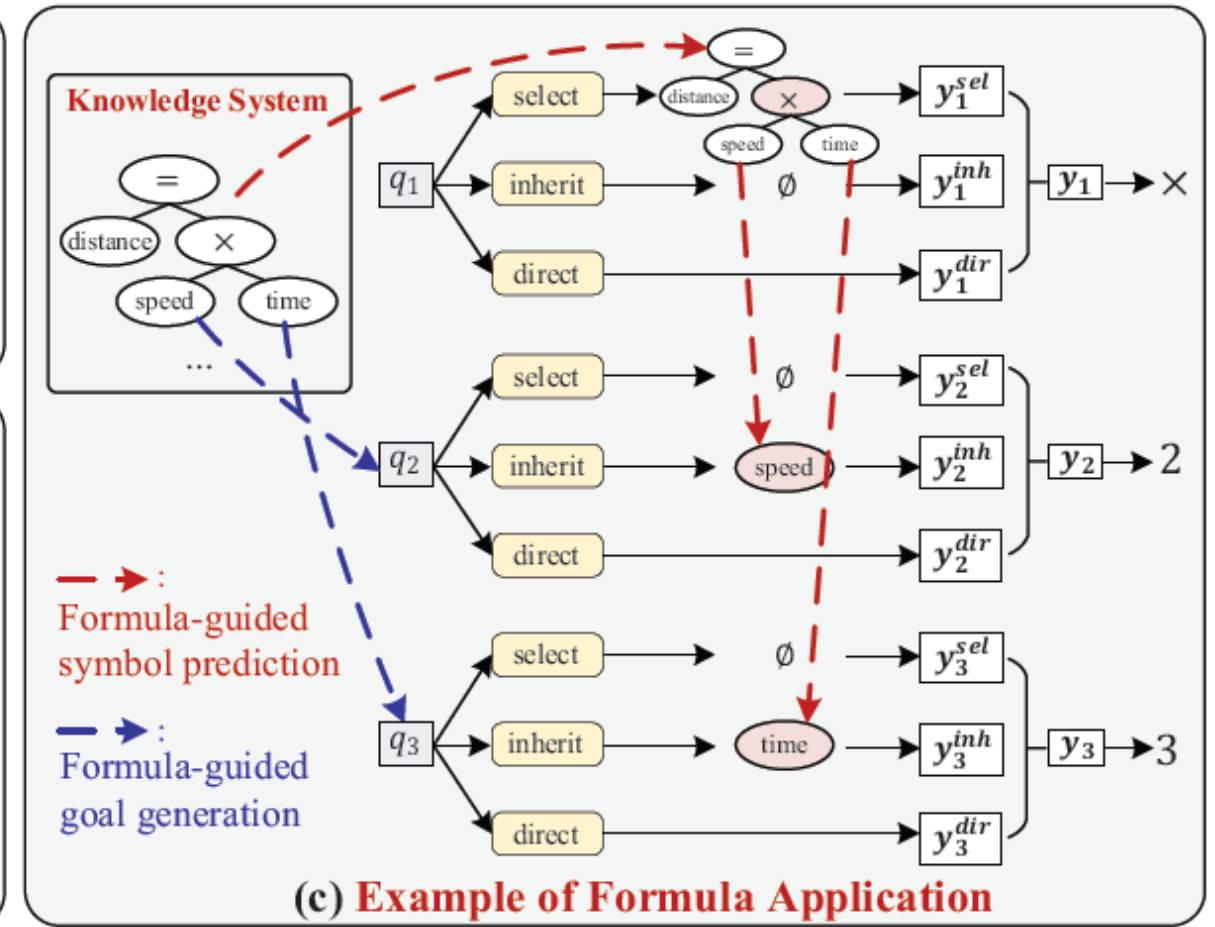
Knowledge System

=

distance

×

speed

time

...

$q_1$

select

inherit

direct

=

distance

×

speed

time

∅

$y_1^{sel}$

$y_1^{inh}$

$y_1^{dir}$

$y_1$

×

$q_2$

select

inherit

direct

∅

speed

$y_2^{sel}$

$y_2^{inh}$

$y_2^{dir}$

$y_2$

2

: Formula-guided symbol prediction

: Formula-guided goal generation

$q_3$

select

inherit

direct

∅

time

$y_3^{sel}$

$y_3^{inh}$

$y_3^{dir}$

$y_3$

3

(c) Example of Formula Application